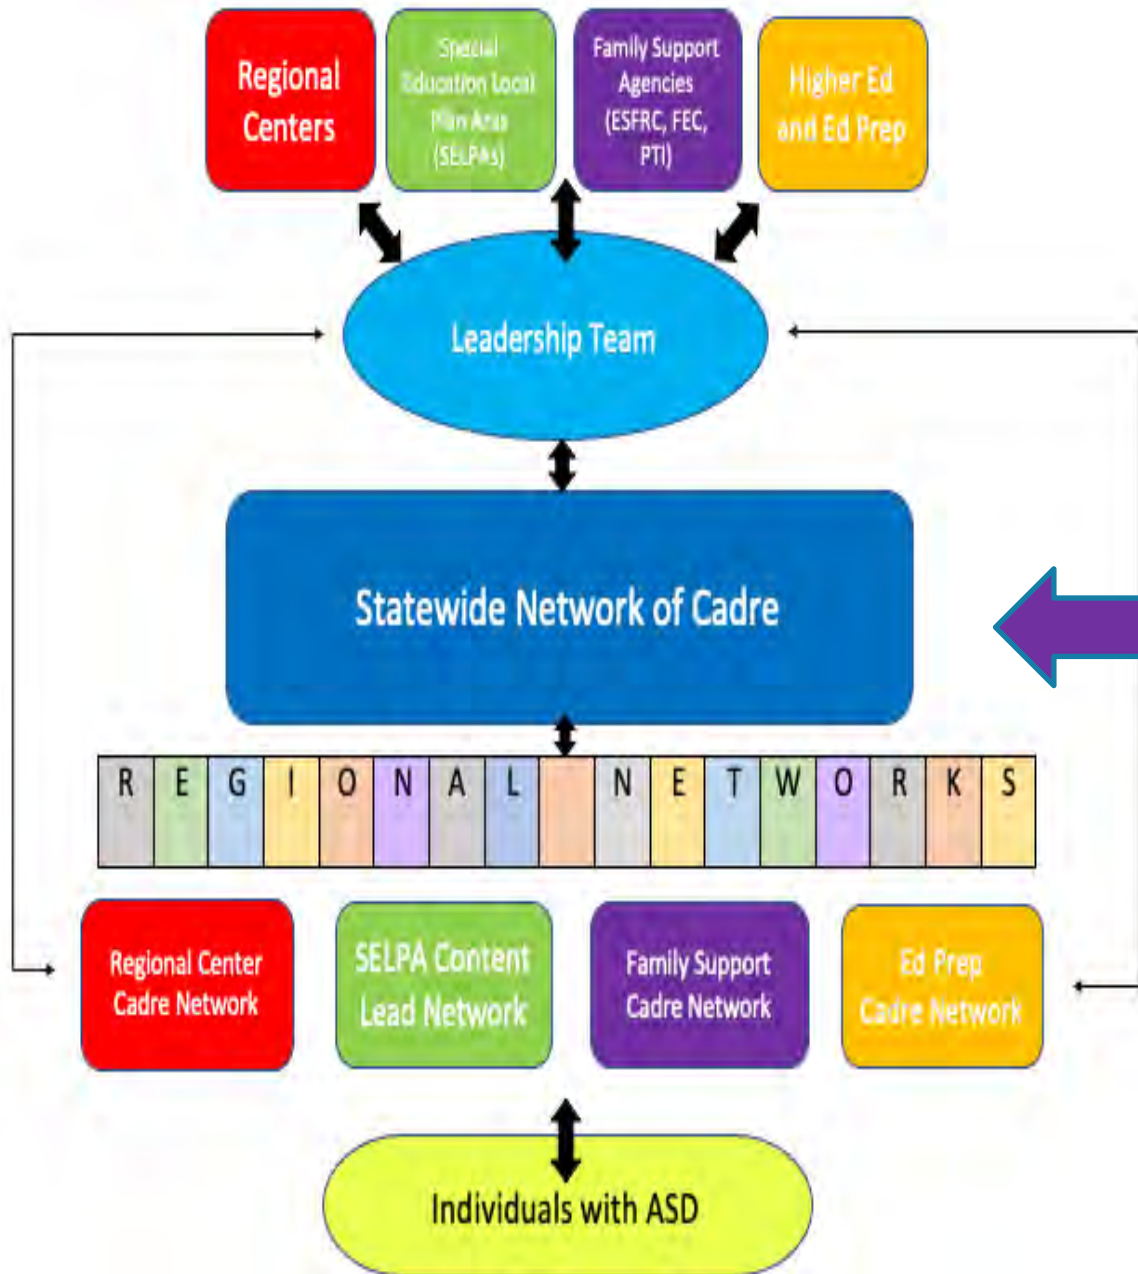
Regional Centers

Special Education Local Plan Areas (SELPAs)

Family Support Agencies (ESFRC, FEC, PTI)

Higher Ed and Ed Prep

Leadership Team

Statewide Network of Cadre

| R | E | G | I | O | N | A | L |  | N | E | T | W | O | R | K | S |
|---|---|---|---|---|---|---|---|---|---|---|---|---|---|---|---|---|

Regional Center Cadre Network

SELPA Content Lead Network

Family Support Cadre Network

Ed Prep Cadre Network

Individuals with ASD